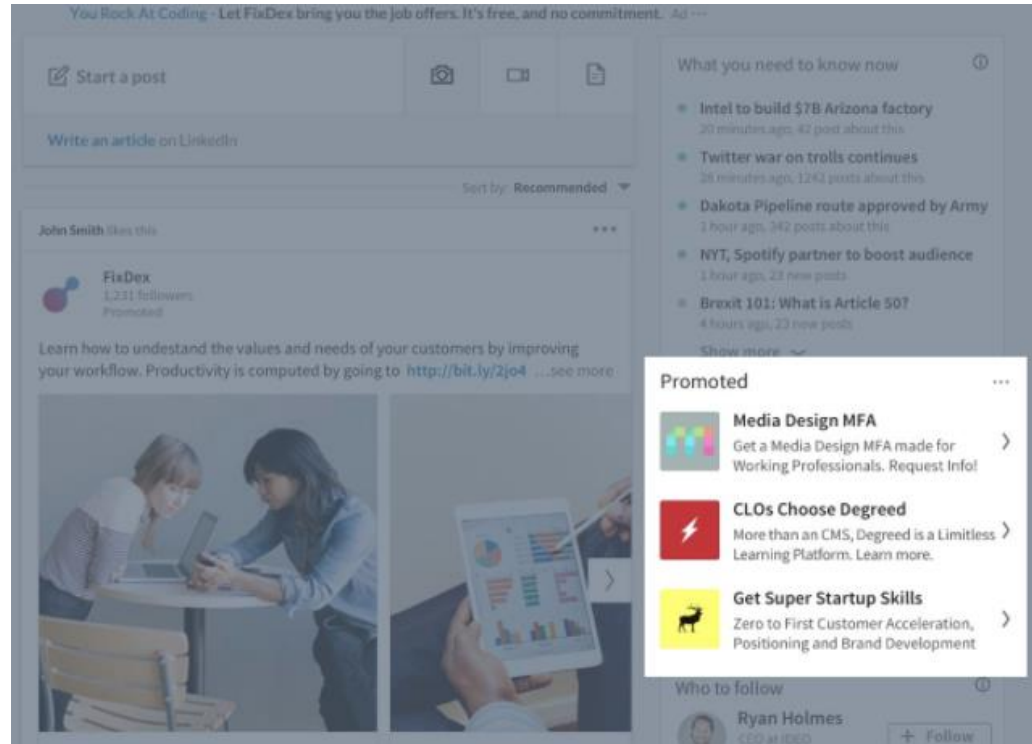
You Rock At Coding - Let FixDex bring you the job offers. It's free, and no commitment. Ad ···

Start a post

Write an article on LinkedIn

Sort by: Recommended

John Smith likes this

FixDex
1,231 followers
Promoted

Learn how to undestand the values and needs of your customers by improving your workflow. Productivity is computed by going to http://bit.ly/2jo4 ...see more

What you need to know now

Intel to build $7B Arizona factory
20 minutes ago, 42 post about this

Twitter war on trolls continues
26 minutes ago, 1242 posts about this

Dakota Pipeline route approved by Army
1 hour ago, 342 posts about this

NYT, Spotify partner to boost audience
1 hour ago, 23 new posts

Brexit 101: What is Article 50?
4 hours ago, 23 new posts

Show more

Promoted

Media Design MFA
Get a Media Design MFA made for Working Professionals. Request Info!

CLOs Choose Degreed
More than an CMS, Degreed is a Limitless Learning Platform. Learn more.

Get Super Startup Skills
Zero to First Customer Acceleration, Positioning and Brand Development

Who to follow

Ryan Holmes
CEO at IDEO

+ Follow